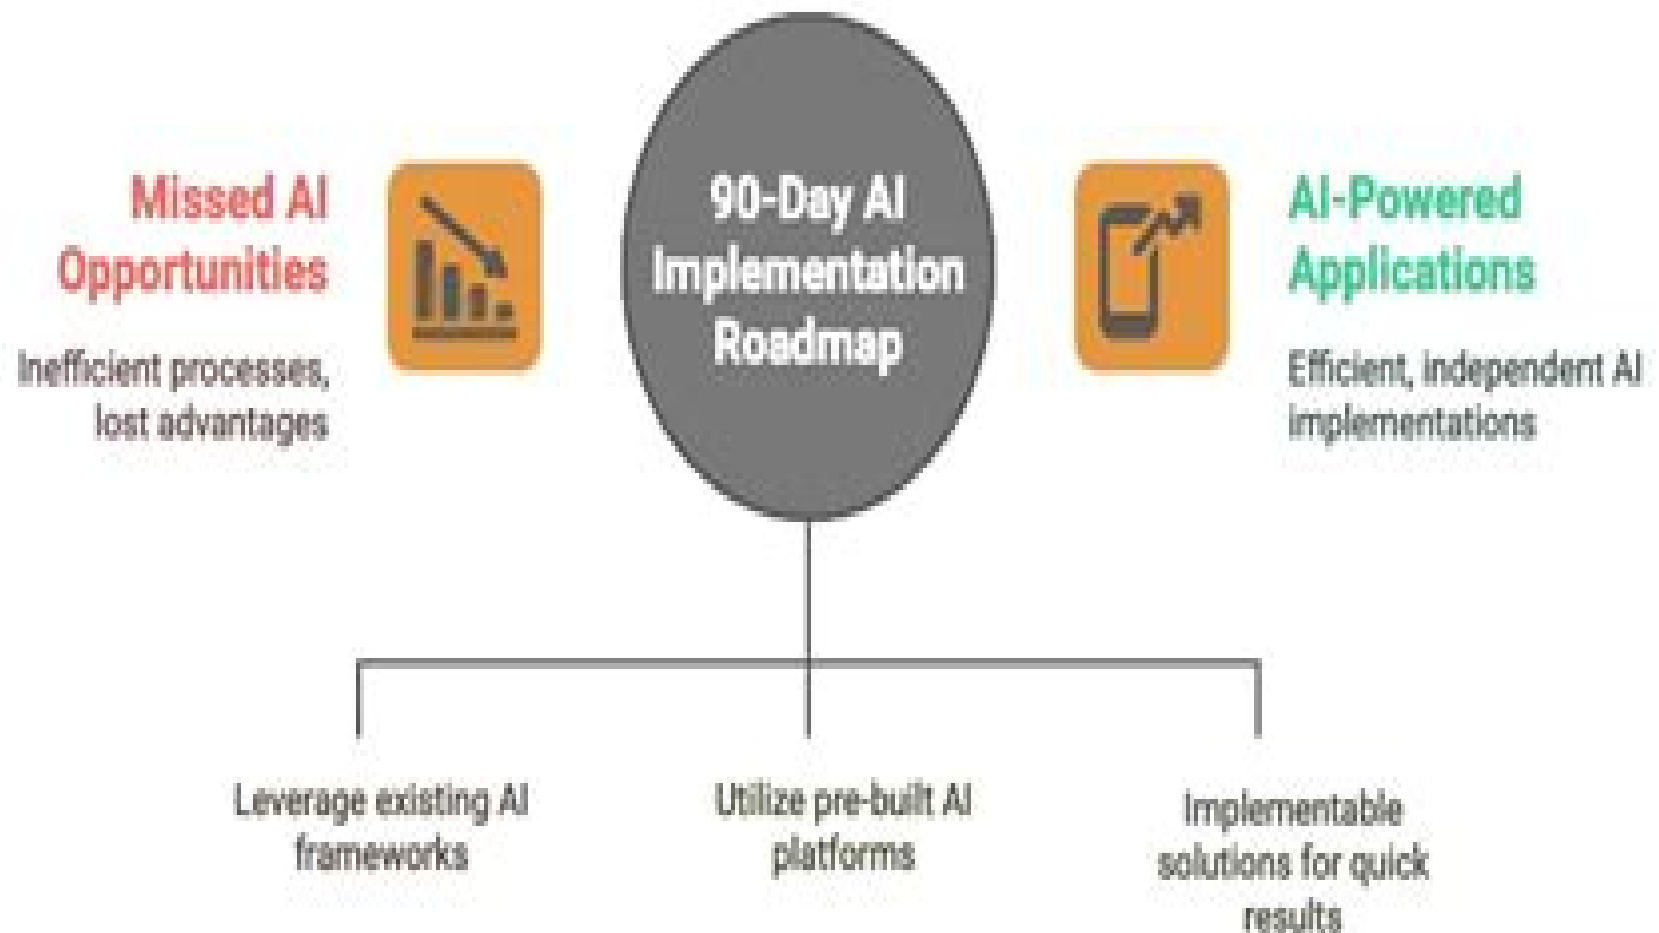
Missed AI Opportunities

Inefficient processes, lost advantages

90-Day AI Implementation Roadmap

AI-Powered Applications

Efficient, independent AI implementations

Leverage existing AI frameworks

Utilize pre-built AI platforms

Implementable solutions for quick results